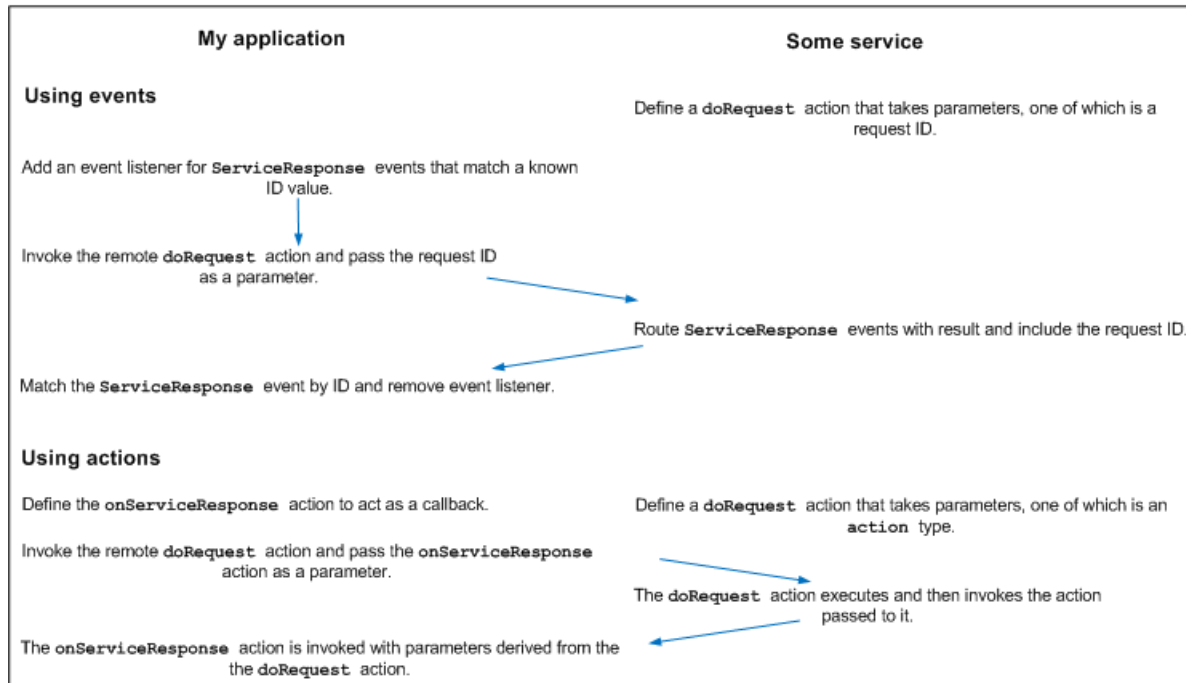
My application

Some service

Using events

Define a doRequest action that takes parameters, one of which is a request ID.

Add an event listener for ServiceResponse events that match a known ID value.

Invoke the remote doRequest action and pass the request ID as a parameter.

Route ServiceResponse events with result and include the request ID.

Match the ServiceResponse event by ID and remove event listener.

Using actions

Define the onServiceResponse action to act as a callback.

Define a doRequest action that takes parameters, one of which is an action type.

Invoke the remote doRequest action and pass the onServiceResponse action as a parameter.

The doRequest action executes and then invokes the action passed to it.

The onServiceResponse action is invoked with parameters derived from the the doRequest action.